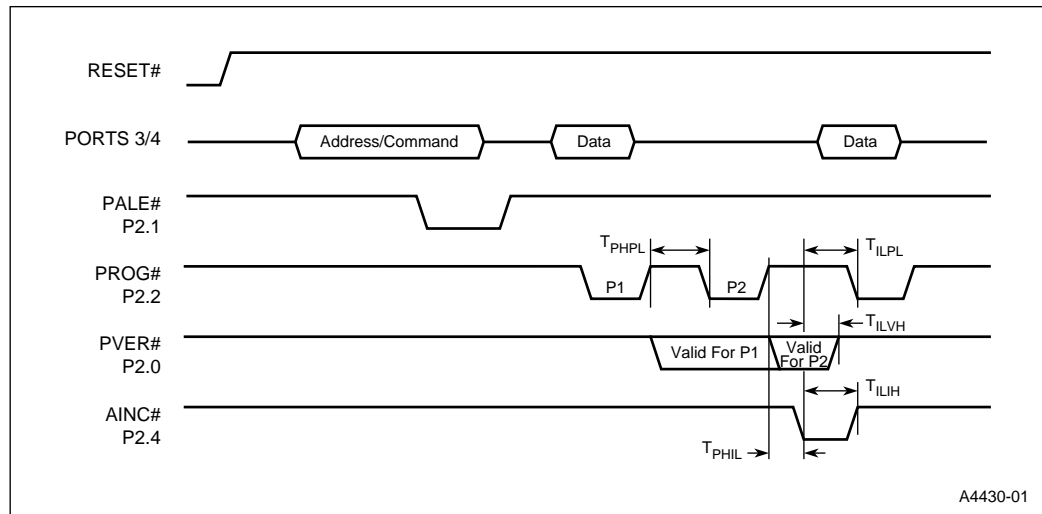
RESET#

PORTS 3/4

Address/Command

Data

Data

PALE#
P2.1

$T_{PHPL}$

$T_{ILPL}$

PROG#
P2.2

P1

P2

$T_{ILVH}$

PVER#
P2.0

Valid For P1

Valid For P2

$T_{ILIH}$

AINC#
P2.4

$T_{PHIL}$

A4430-01